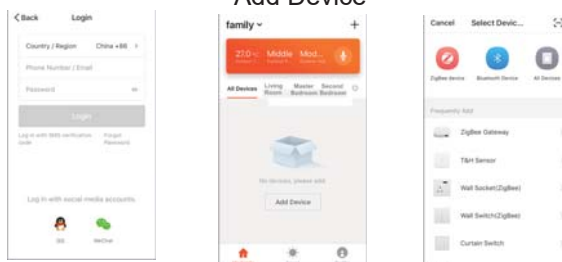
Add Device

< Back Login

Country / Region China +86 >

Phone Number / Email

Password

Login

Log in with SMS verification code

Forgot Password

Log in with social media accounts

QQ WeChat

family ⌄ +

27.0°C Middle Mod...

All Devices Living Room Master Bedroom Second Bedroom

No devices, please add

Add Device

Cancel Select Devic...

ZigBee device Bluetooth Device All Devices

Frequently Add

ZigBee Gateway

T&H Sensor

Wall Socket(ZigBee)

Wall Switch(ZigBee)

Curtain Switch